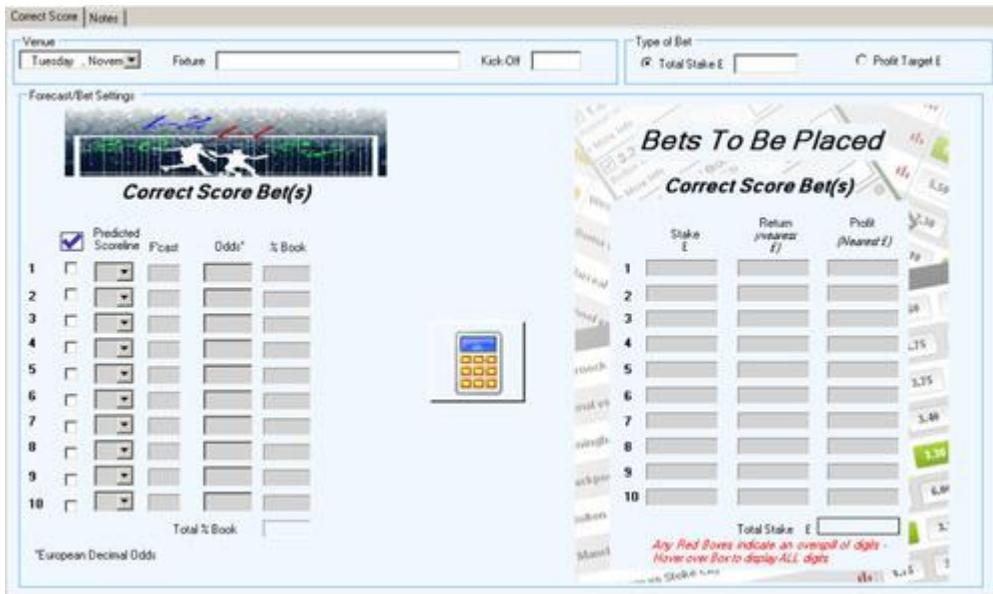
Correct Score | Notes

Venue
Tuesday , Novem

Fixture

Kick Off

Type of Bet
Total Stake £

Profit Target £

Forecast/Bet Settings

Correct Score Bet(s)

| | Predicted Scoreline | F'cast | Odds* | % Book |
|---|---|---|---|---|
| 1 | | | | |
| 2 | | | | |
| 3 | | | | |
| 4 | | | | |
| 5 | | | | |
| 6 | | | | |
| 7 | | | | |
| 8 | | | | |
| 9 | | | | |
| 10 | | | | |

Total % Book

*European Decimal Odds

Bets To Be Placed

Correct Score Bet(s)

| | Stake £ | Return (Nearest £) | Profit (Nearest £) |
|---|---|---|---|
| 1 | | | |
| 2 | | | |
| 3 | | | |
| 4 | | | |
| 5 | | | |
| 6 | | | |
| 7 | | | |
| 8 | | | |
| 9 | | | |
| 10 | | | |

Total Stake £

Any Red Boxes indicate an overspill of digits - Hover over Box to display ALL digits